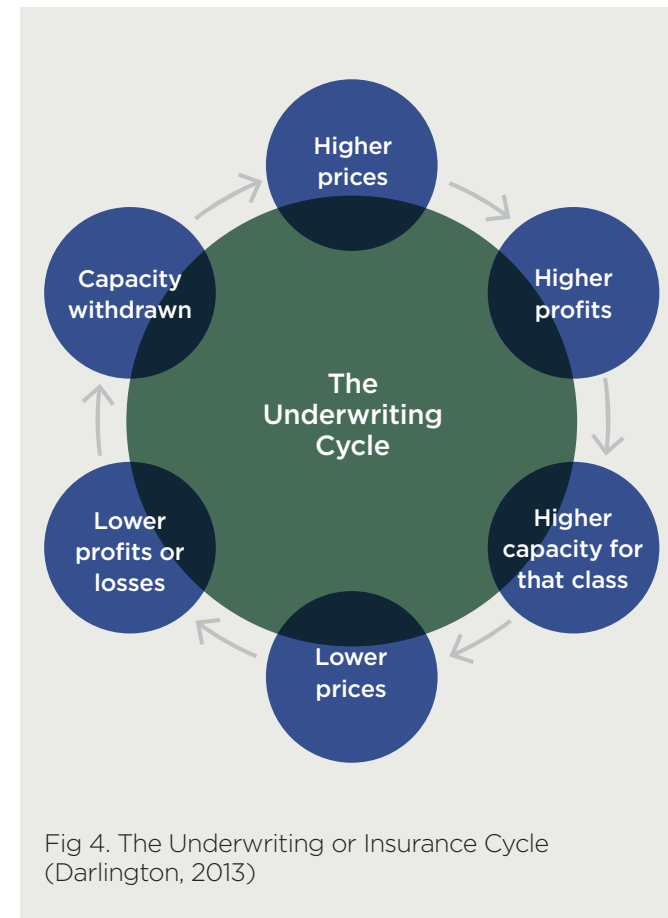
Higher prices

Higher profits

Higher capacity for that class

Lower prices

Lower profits or losses

Capacity withdrawn

The Underwriting Cycle

Fig 4. The Underwriting or Insurance Cycle (Darlington, 2013)